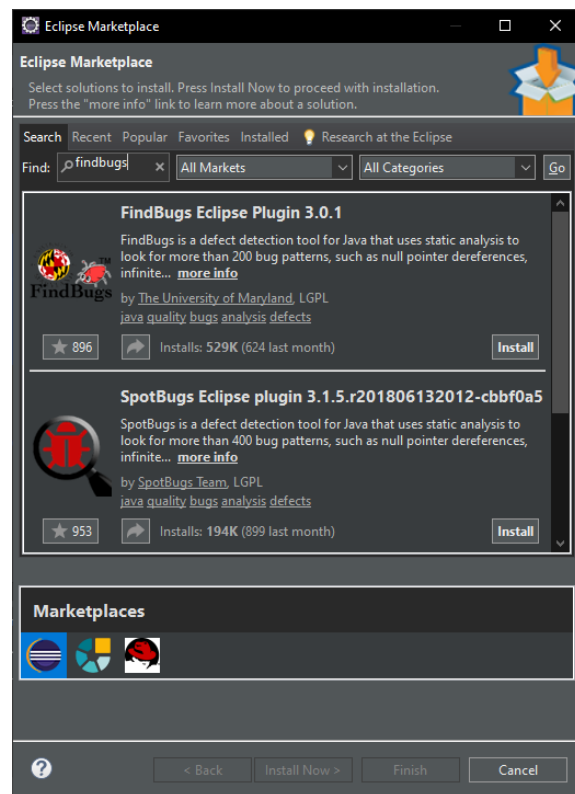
Eclipse Marketplace

Eclipse Marketplace

Select solutions to install. Press Install Now to proceed with installation.
Press the "more info" link to learn more about a solution.

Search Recent Popular Favorites Installed Research at the Eclipse

Find: findbugs All Markets All Categories Go

FindBugs Eclipse Plugin 3.0.1

FindBugs is a defect detection tool for Java that uses static analysis to look for more than 200 bug patterns, such as null pointer dereferences, infinite... more info

FindBugs

by The University of Maryland, LGPL
java quality bugs analysis defects

896 Installs: 529K (624 last month) Install

SpotBugs Eclipse plugin 3.1.5.r201806132012-cbbf0a5

SpotBugs is a defect detection tool for Java that uses static analysis to look for more than 400 bug patterns, such as null pointer dereferences, infinite... more info

by SpotBugs Team, LGPL
java quality bugs analysis defects

953 Installs: 194K (899 last month) Install

Marketplaces

< Back Install Now > Finish Cancel